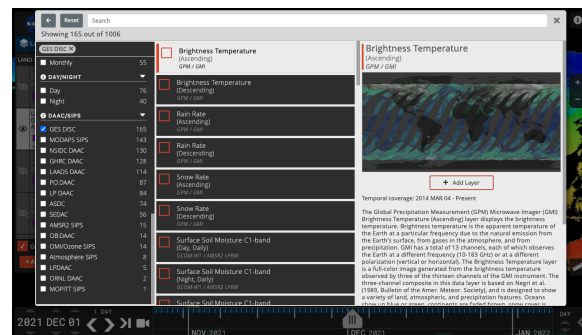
Reset Search

Showing 165 out of 1006

GES DISC ×

Monthly 55

DAY/NIGHT

Day 76

Night 40

DAAC/SIPS

GES DISC 165

MODAPS SIPS 143

NSIDC DAAC 130

GHRC DAAC 128

LAADS DAAC 114

PO.DAAC 87

LP DAAC 84

ASDC 74

SEDAC 56

AMSR2 SIPS 15

OB.DAAC 14

OMI/Ozone SIPS 14

Atmosphere SIPS 8

LPDAAC 5

ORNL DAAC 2

MOPITT SIPS 1

Brightness Temperature (Ascending) GPM / GMI

Brightness Temperature (Descending) GPM / GMI

Rain Rate (Ascending) GPM / GMI

Rain Rate (Descending) GPM / GMI

Snow Rate (Ascending) GPM / GMI

Snow Rate (Descending) GPM / GMI

Surface Soil Moisture C1-band (Day, Daily) GCOM-W1 / AMSR2 LPRM

Surface Soil Moisture C1-band (Night, Daily) GCOM-W1 / AMSR2 LPRM

Surface Soil Moisture C1-band

Brightness Temperature

(Ascending)

GPM / GMI

+ Add Layer

Temporal coverage: 2014 MAR 04 - Present

The Global Precipitation Measurement (GPM) Microwave Imager (GMI) Brightness Temperature (Ascending) layer displays the brightness temperature. Brightness temperature is the apparent temperature of the Earth at a particular frequency due to the natural emission from the Earth's surface, from gases in the atmosphere, and from precipitation. GMI has a total of 13 channels, each of which observes the Earth at a different frequency (10-183 GHz) or at a different polarization (vertical or horizontal). The Brightness Temperature layer is a full-color image generated from the brightness temperature observed by three of the thirteen channels of the GMI instrument. The three-channel composite in this data layer is based on Negri et al. (1989, Bulletin of the Amer. Meteor. Society), and is designed to show a variety of land, atmospheric, and precipitation features. Oceans show up blue or green, continents are faded brown, snow cover is

2021 DEC 01 1 DAY NOV 2021 DEC 2021 JAN 2022